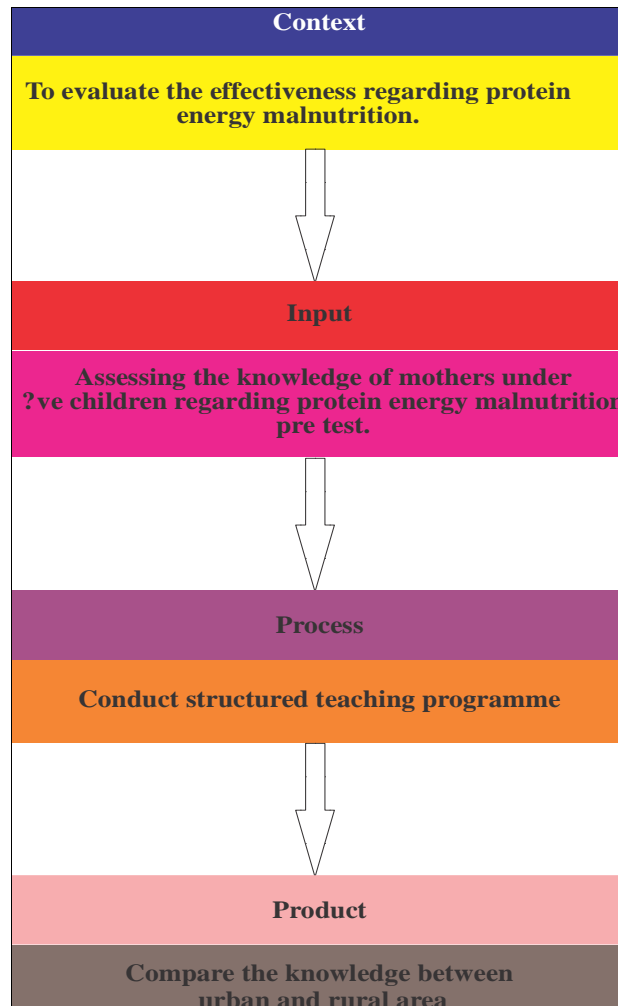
Context

To evaluate the effectiveness regarding protein energy malnutrition.

Input

Assessing the knowledge of mothers under ?ve children regarding protein energy malnutrition pre test.

Process

Conduct structured teaching programme

Product

Compare the knowledge between urban and rural area